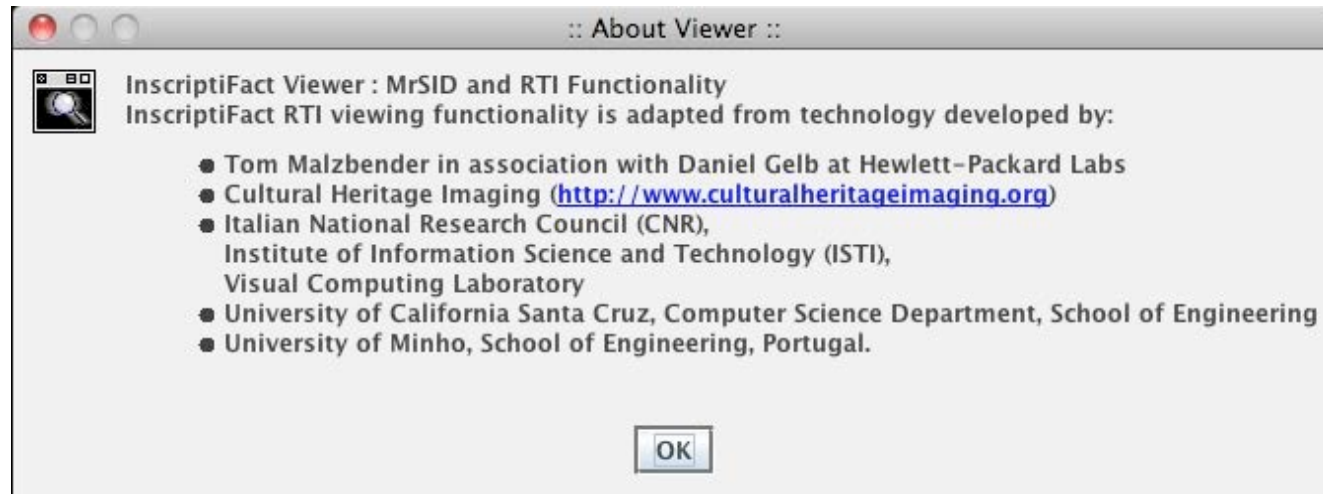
:: About Viewer ::

InscriptiFact Viewer : MrSID and RTI Functionality
InscriptiFact RTI viewing functionality is adapted from technology developed by:

- Tom Malzbender in association with Daniel Gelb at Hewlett-Packard Labs
- Cultural Heritage Imaging (http://www.culturalheritageimaging.org)
- Italian National Research Council (CNR), Institute of Information Science and Technology (ISTI), Visual Computing Laboratory
- University of California Santa Cruz, Computer Science Department, School of Engineering
- University of Minho, School of Engineering, Portugal.

OK